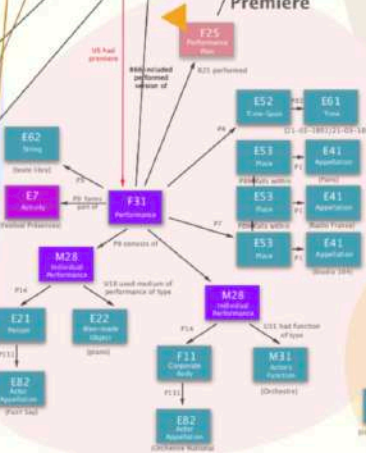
Premiere

F25
Performance Plan

U5 had premiere

R66 included performed version of

R25 performed

E52
Time-Span

P82

E61
Time

[21-03-1892/21-03-18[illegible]]

P4

E62
String

[texte libre]

P3

E7
Activity

[Festival Présences]

P9 forms part of

F31
Performance

E53
Place

P1

E41
Appellation

[Paris]

P89 falls within

E53
Place

P1

E41
Appellation

[Radio France]

P89 falls within

P7

E53
Place

P1

E41
Appellation

[Studio 104]

P9 consists of

M28
Individual Performance

P14

U18 used medium of performance of type

E21
Person

E22
Man-made Object

[piano]

P131

E82
Actor Appellation

[Kun Soo]

M28
Individual Performance

P14

U31 had function of type

F11
Corporate Body

M31
Actor's Function

[Orchestre]

P131

E82
Actor Appellation

[Orchestre National